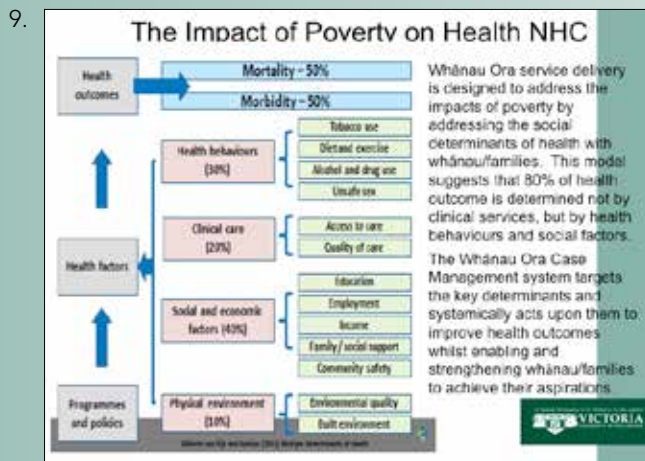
9.

The Impact of Poverty on Health NHC

Health outcomes

Mortality – 50%

Morbidity – 50%

Health behaviours (30%)

Tobacco use

Diet and exercise

Alcohol and drug use

Unsafe sex

Clinical care (20%)

Access to care

Quality of care

Health factors

Social and economic factors (40%)

Education

Employment

Income

Family / social support

Community safety

Programmes and policies

Physical environment (10%)

Environmental quality

Built environment

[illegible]

Whānau Ora service delivery is designed to address the impacts of poverty by addressing the social determinants of health with whānau/families. This model suggests that 80% of health outcome is determined not by clinical services, but by health behaviours and social factors.

The Whānau Ora Case Management system targets the key determinants and systemically acts upon them to improve health outcomes whilst enabling and strengthening whānau/families to achieve their aspirations.

VICTORIA